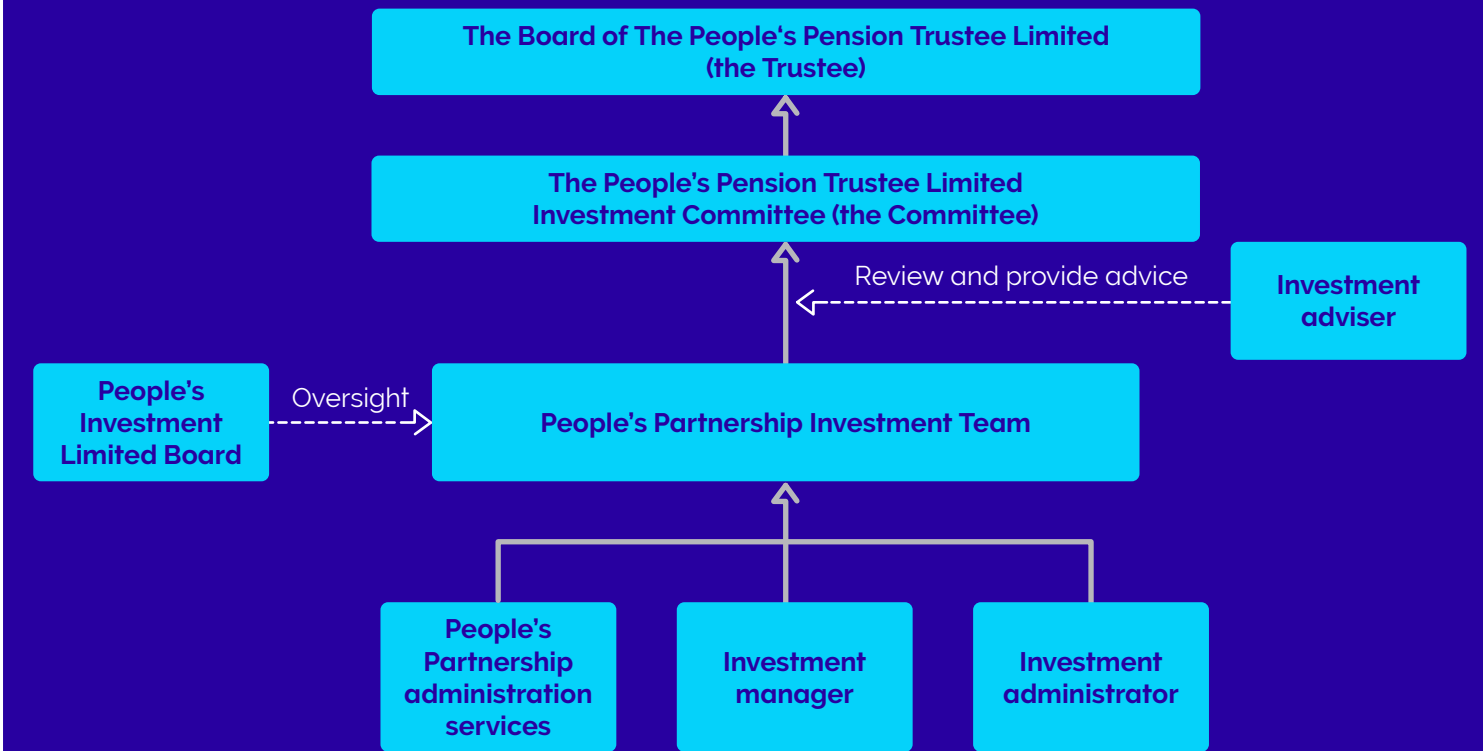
The Board of The People's Pension Trustee Limited (the Trustee)

The People's Pension Trustee Limited Investment Committee (the Committee)

Review and provide advice

Investment adviser

People's Investment Limited Board

Oversight

People's Partnership Investment Team

People's Partnership administration services

Investment manager

Investment administrator